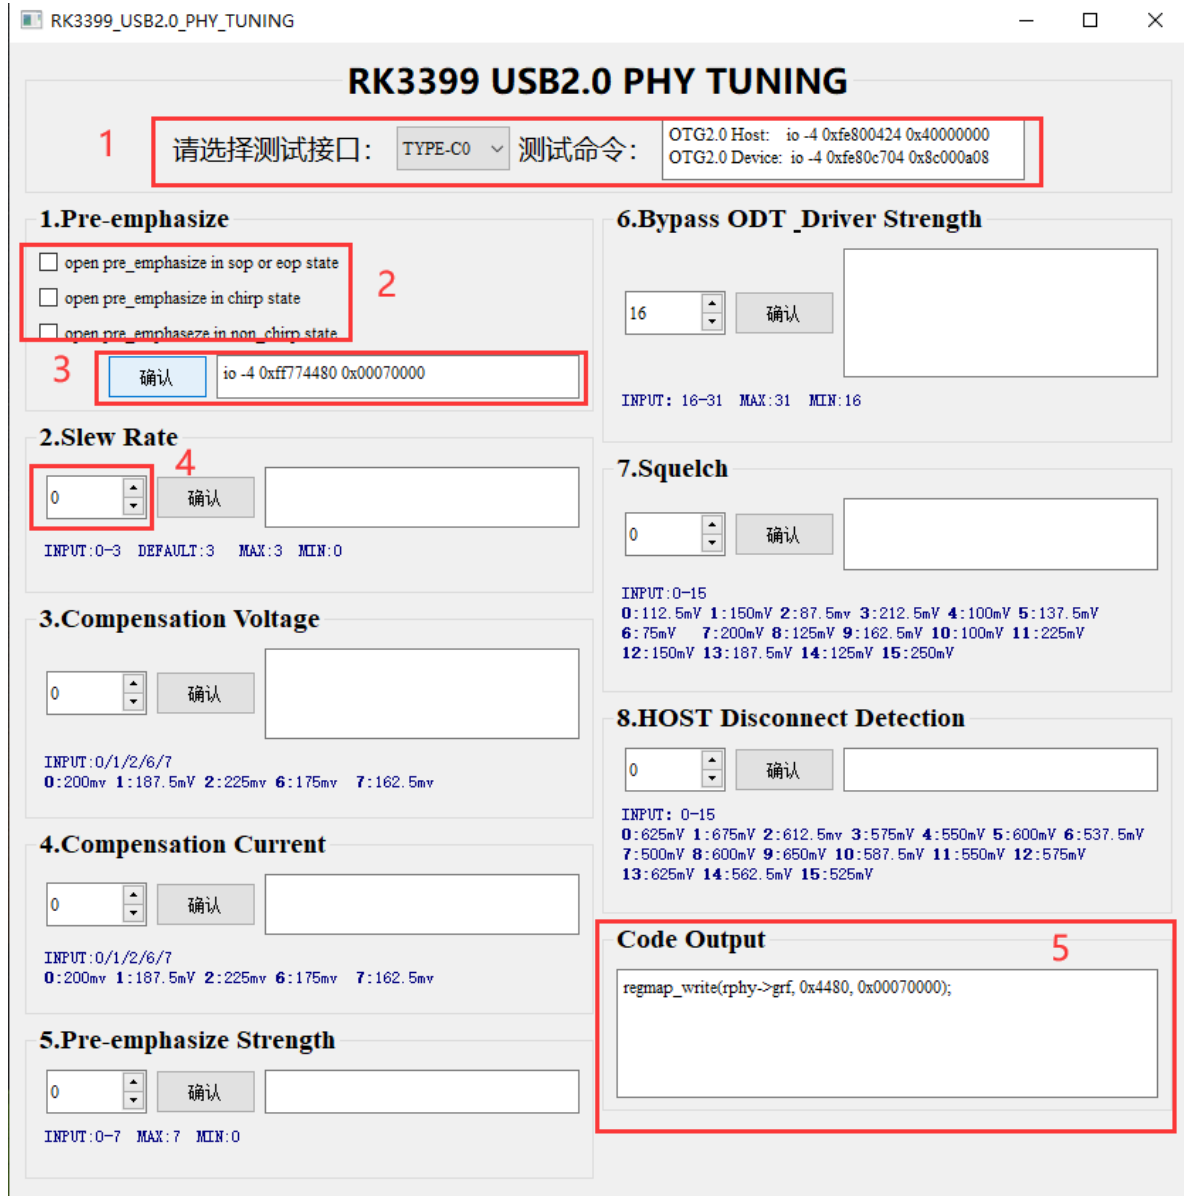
RK3399_USB2.0_PHY_TUNING

RK3399 USB2.0 PHY TUNING

1 请选择测试接口: TYPE-C0 测试命令: OTG2.0 Host: io -4 0xfe800424 0x40000000
OTG2.0 Device: io -4 0xfe80c704 0x8c000a08

1.Pre-emphasize

open pre_emphasize in sop or eop state
open pre_emphasize in chirp state
open pre_emphaseze in non_chirp state
2
3 确认 io -4 0xff774480 0x00070000

2.Slew Rate
4
0 确认
INPUT:0-3 DEFAULT:3 MAX:3 MIN:0

3.Compensation Voltage
0 确认
INPUT:0/1/2/6/7
0:200mv 1:187.5mV 2:225mv 6:175mv 7:162.5mv

4.Compensation Current
0 确认
INPUT:0/1/2/6/7
0:200mv 1:187.5mV 2:225mv 6:175mv 7:162.5mv

5.Pre-emphasize Strength
0 确认
INPUT:0-7 MAX:7 MIN:0

6.Bypass ODT _Driver Strength
16 确认
INPUT: 16-31 MAX:31 MIN:16

7.Squelch
0 确认
INPUT:0-15
0:112.5mV 1:150mV 2:87.5mv 3:212.5mV 4:100mV 5:137.5mV
6:75mV 7:200mV 8:125mV 9:162.5mV 10:100mV 11:225mV
12:150mV 13:187.5mV 14:125mV 15:250mV

8.HOST Disconnect Detection
0 确认
INPUT: 0-15
0:625mV 1:675mV 2:612.5mv 3:575mV 4:550mV 5:600mV 6:537.5mV
7:500mV 8:600mV 9:650mV 10:587.5mV 11:550mV 12:575mV
13:625mV 14:562.5mV 15:525mV

Code Output
5
regmap_write(rphy->grf, 0x4480, 0x00070000);